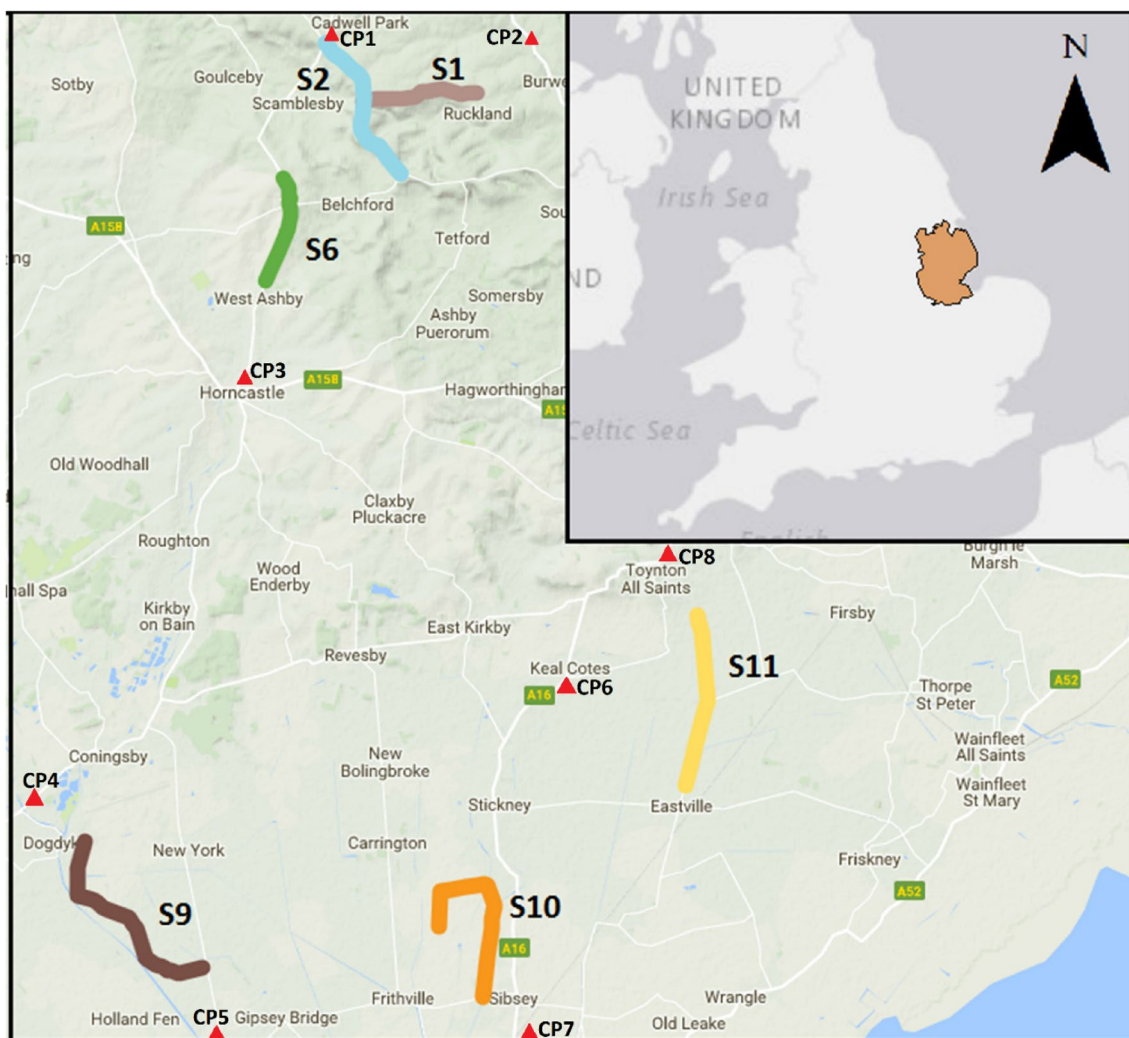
Cadwell Park
CP1
CP2
Sotby
Goulceby
S2
S1
Scamblesby
Burwe
Ruckland
Belchford
Sou
A158
S6
Tetford
ng
West Ashby
Somersby
Ashby Puerorum
CP3
Horncastle
A158
Hagworthingham
A15
Old Woodhall
Claxby Pluckacre
Roughton
Wood Enderby
hall Spa
Kirkby on Bain
East Kirkby
Revesby
Keal Cotes
A16
CP6
CP8
Toynton All Saints
Burgh le Marsh
Firsby
S11
Thorpe St Peter
A52
Wainfleet All Saints
Wainfleet St Mary
Coningsby
CP4
New Bolingbroke
Stickney
Eastville
Dogdyk
New York
Carrington
Friskney
S9
S10
A16
A52
Frithville
Sibsey
Wrangle
Old Leake
Holland Fen
CP5
Gipsey Bridge
CP7
UNITED KINGDOM
N
Irish Sea
ND
Celtic Sea
English